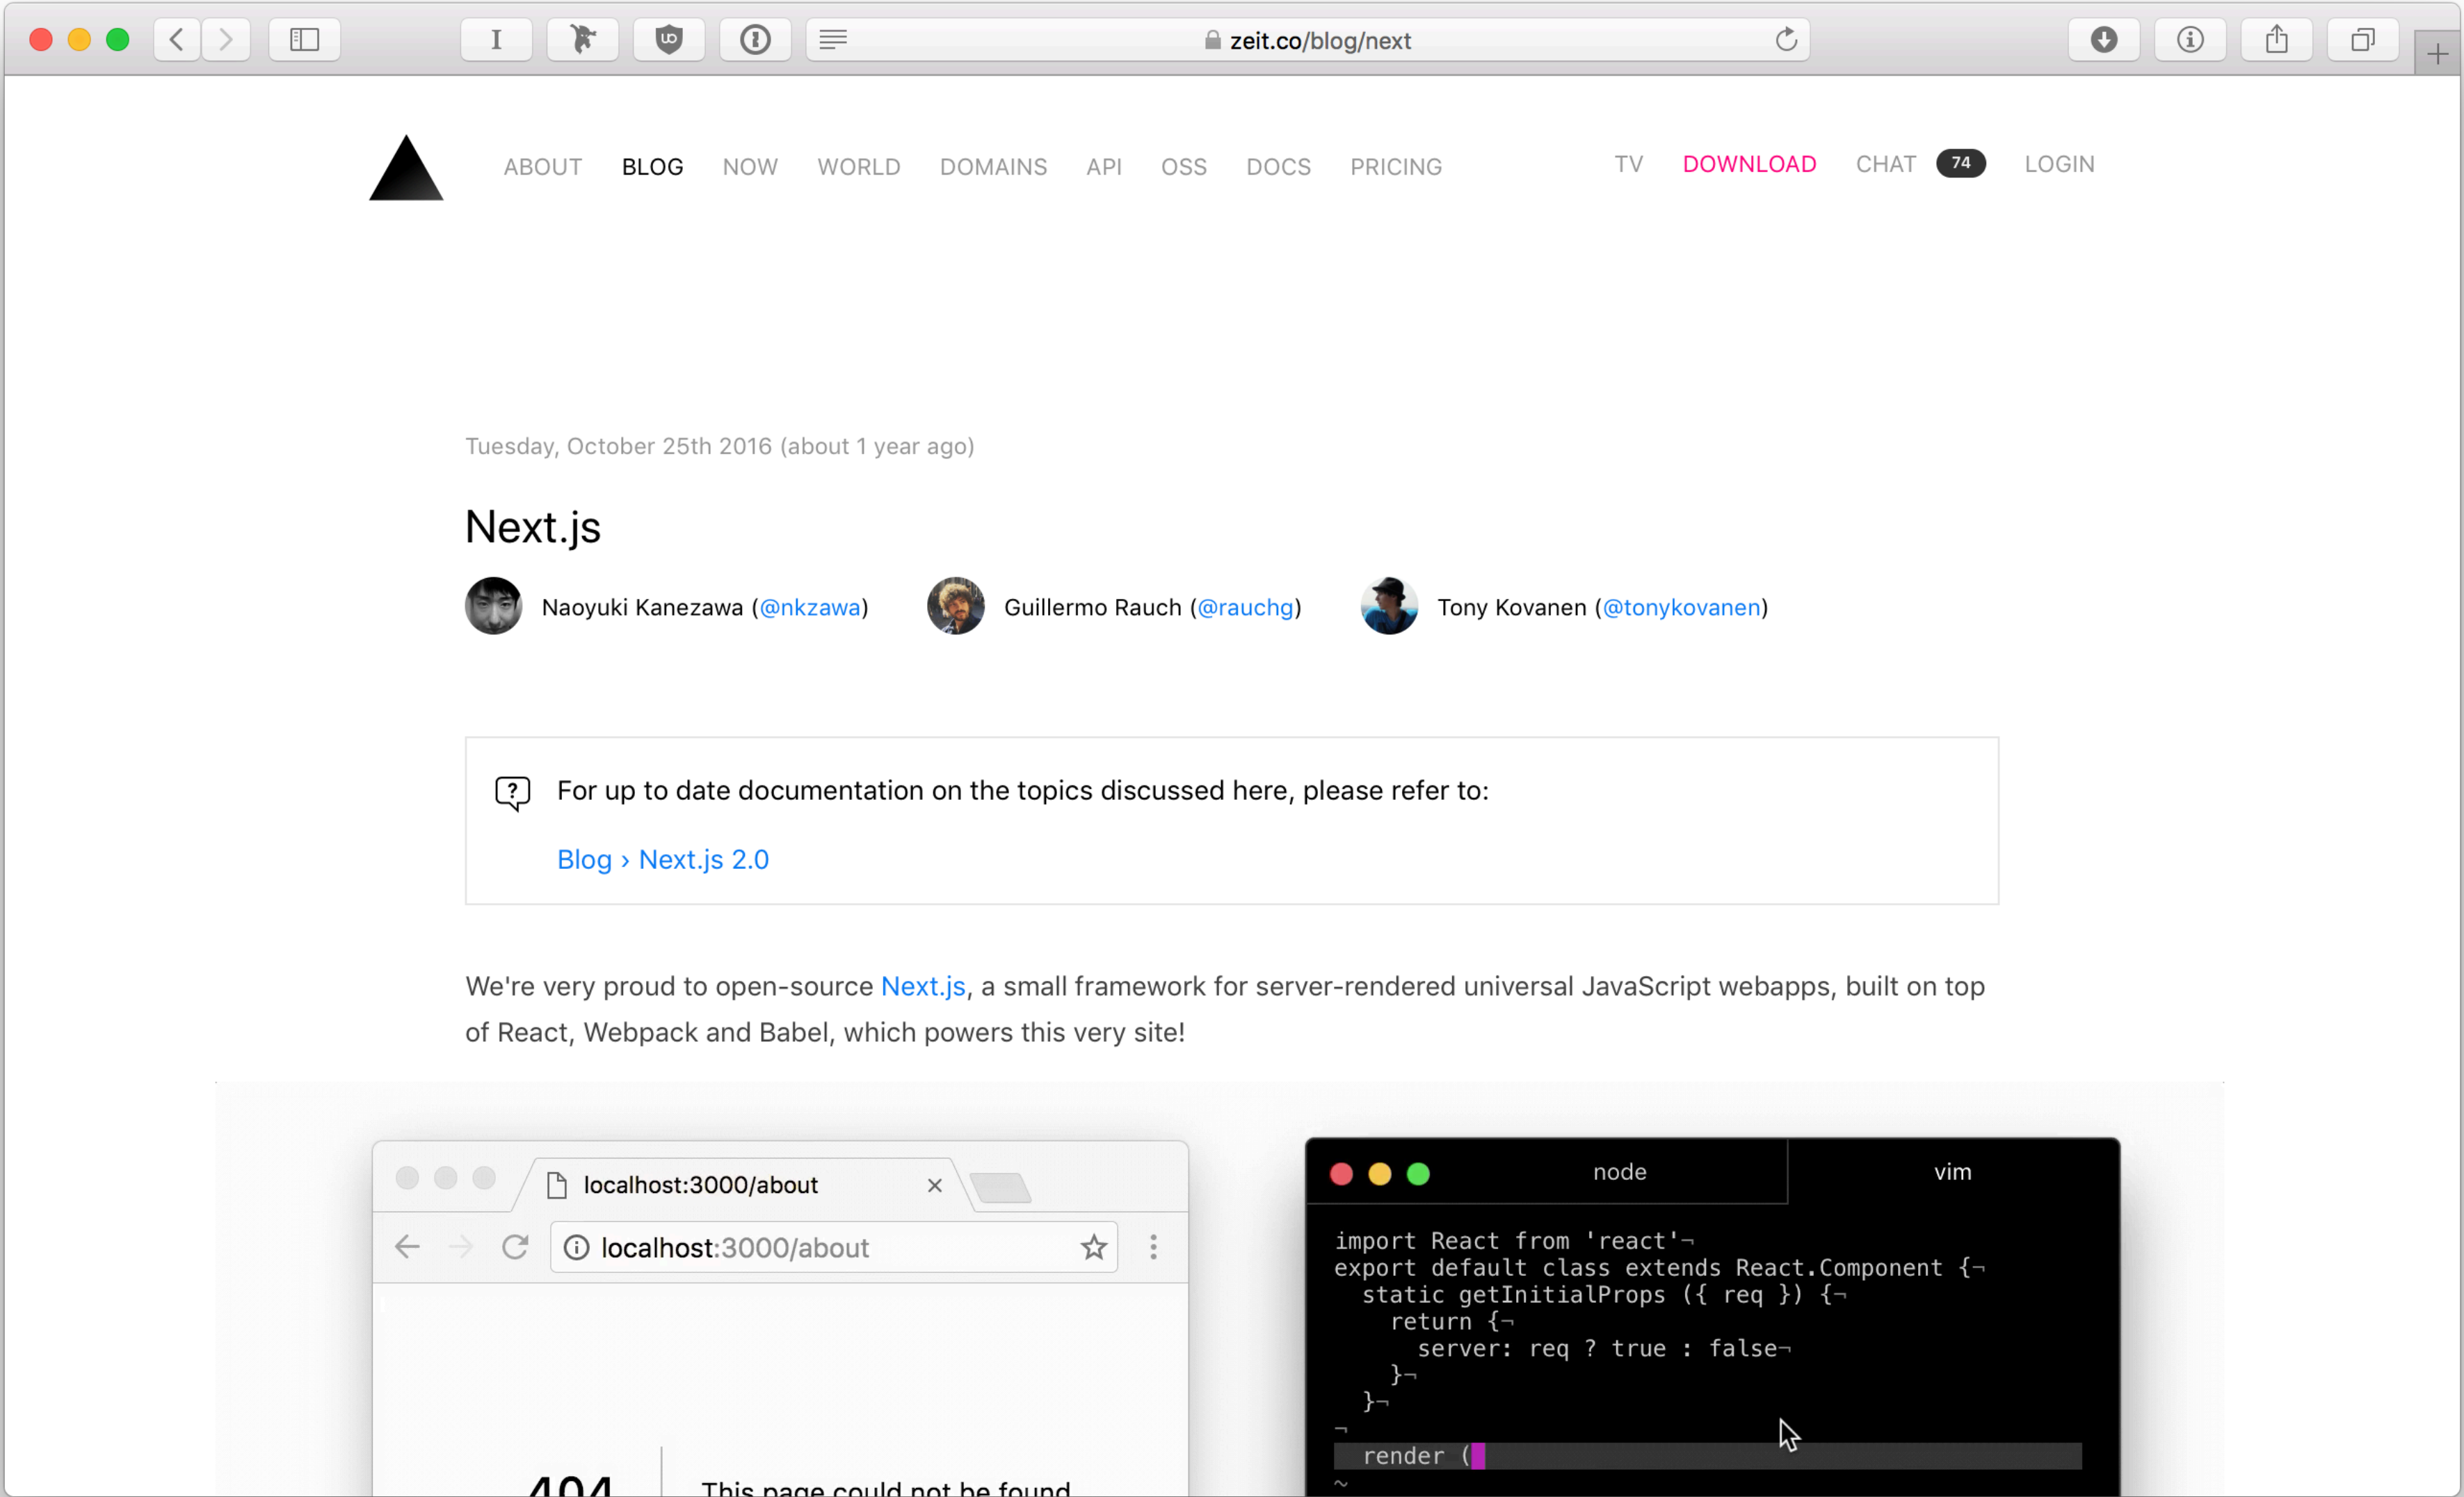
zeit.co/blog/next

ABOUT BLOG NOW WORLD DOMAINS API OSS DOCS PRICING TV DOWNLOAD CHAT 74 LOGIN

Tuesday, October 25th 2016 (about 1 year ago)

Next.js

Naoyuki Kanezawa (@nkzawa) Guillermo Rauch (@rauchg) Tony Kovanen (@tonykovanen)

For up to date documentation on the topics discussed here, please refer to:

Blog › Next.js 2.0

We're very proud to open-source Next.js, a small framework for server-rendered universal JavaScript webapps, built on top of React, Webpack and Babel, which powers this very site!

localhost:3000/about

localhost:3000/about

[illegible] This page could not be found

node vim

```
import React from 'react'¬
export default class extends React.Component {¬
  static getInitialProps ({ req }) {¬
    return {¬
      server: req ? true : false¬
    }¬
  }¬
¬
  render (
~
```